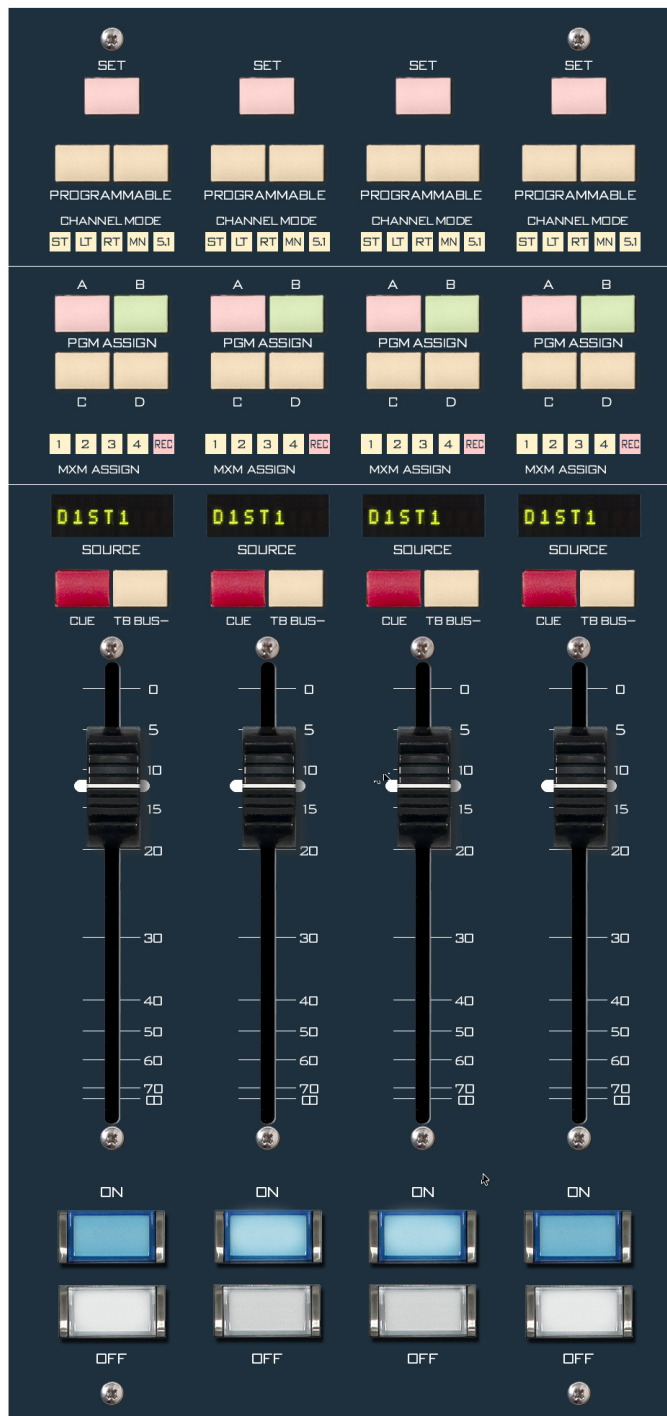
SET SET SET SET

PROGRAMMABLE PROGRAMMABLE PROGRAMMABLE PROGRAMMABLE

CHANNEL MODE CHANNEL MODE CHANNEL MODE CHANNEL MODE

ST LT RT MN 5.1 ST LT RT MN 5.1 ST LT RT MN 5.1 ST LT RT MN 5.1

A B A B A B A B

PGM ASSIGN PGM ASSIGN PGM ASSIGN PGM ASSIGN

C D C D C D C D

1 2 3 4 REC 1 2 3 4 REC 1 2 3 4 REC 1 2 3 4 REC

MXM ASSIGN MXM ASSIGN MXM ASSIGN MXM ASSIGN

D1ST1 D1ST1 D1ST1 D1ST1

SOURCE SOURCE SOURCE SOURCE

CUE TB BUS– CUE TB BUS– CUE TB BUS– CUE TB BUS–

0 5 10 15 20 30 40 50 60 70 ∞
0 5 10 15 20 30 40 50 60 70 ∞
0 5 10 15 20 30 40 50 60 70 ∞
0 5 10 15 20 30 40 50 60 70 ∞

ON ON ON ON

OFF OFF OFF OFF